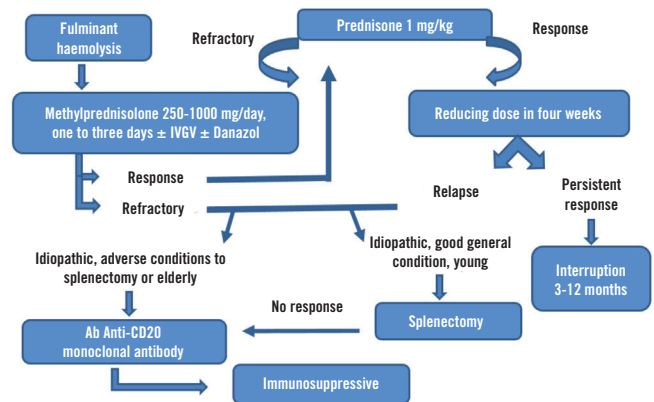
Fulminant haemolysis

Refractory

Prednisone 1 mg/kg

Response

Methylprednisolone 250-1000 mg/day, one to three days ± IVGV ± Danazol

Reducing dose in four weeks

Response

Refractory

Relapse

Persistent response

Idiopathic, adverse conditions to splenectomy or elderly

Idiopathic, good general condition, young

Interruption 3-12 months

No response

Ab Anti-CD20 monoclonal antibody

Splenectomy

Immunosuppressive